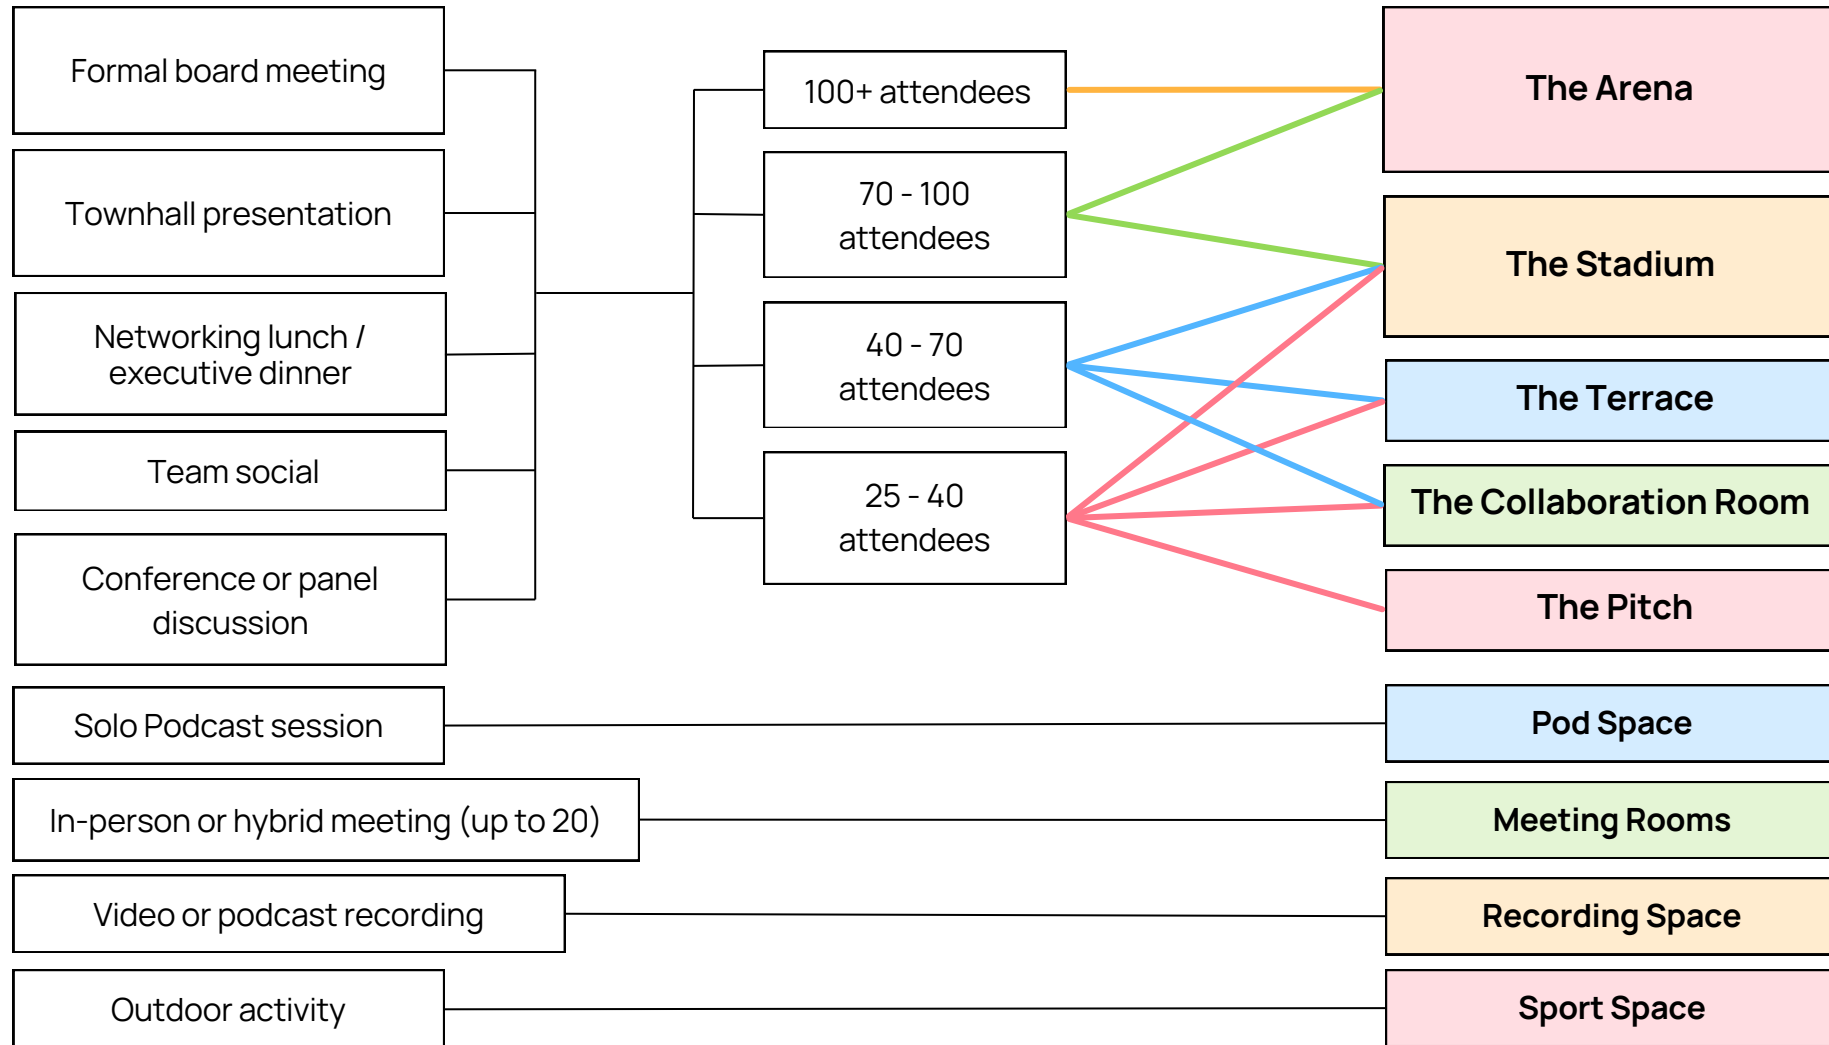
Formal board meeting

Townhall presentation

Networking lunch / executive dinner

Team social

Conference or panel discussion

100+ attendees

70 - 100 attendees

40 - 70 attendees

25 - 40 attendees

The Arena

The Stadium

The Terrace

The Collaboration Room

The Pitch

Solo Podcast session

Pod Space

In-person or hybrid meeting (up to 20)

Meeting Rooms

Video or podcast recording

Recording Space

Outdoor activity

Sport Space